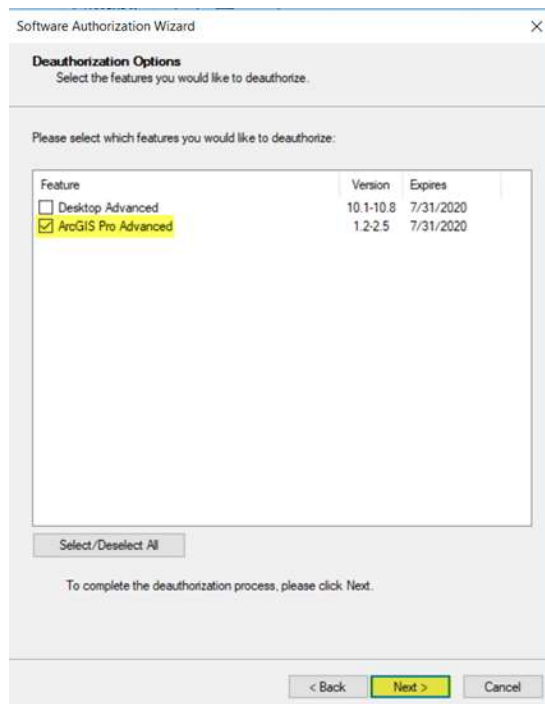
Software Authorization Wizard
×

**Deauthorization Options**
Select the features you would like to deauthorize.

Please select which features you would like to deauthorize:

| Feature | Version | Expires |
|---|---|---|
| ☐ Desktop Advanced | 10.1-10.8 | 7/31/2020 |
| ☑ ArcGIS Pro Advanced | 1.2-2.5 | 7/31/2020 |

Select/Deselect All

To complete the deauthorization process, please click Next.

< Back   Next >   Cancel